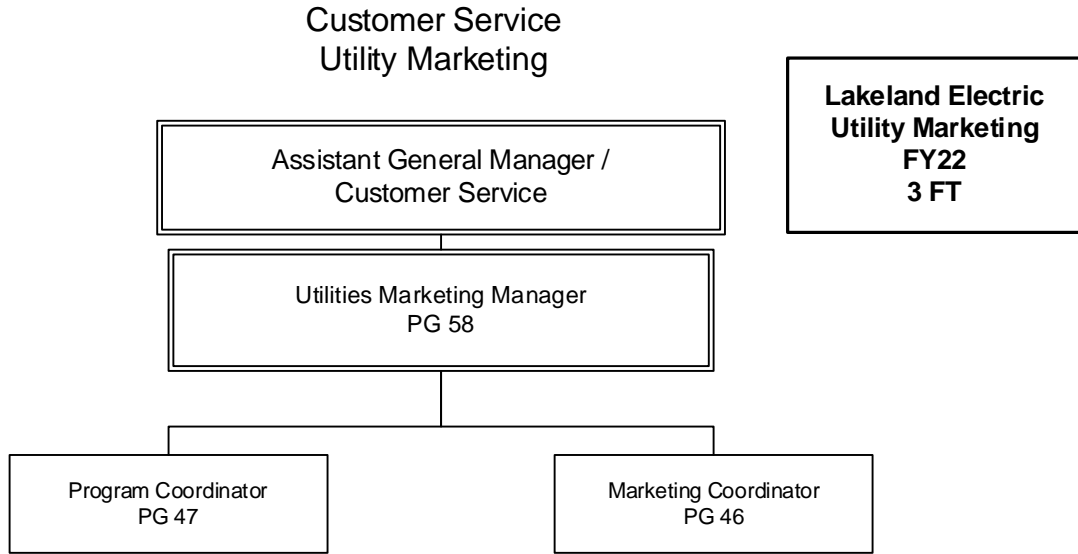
Customer Service
Utility Marketing

Lakeland Electric
Utility Marketing
FY22
3 FT

Assistant General Manager / Customer Service

Utilities Marketing Manager
PG 58

Program Coordinator
PG 47

Marketing Coordinator
PG 46